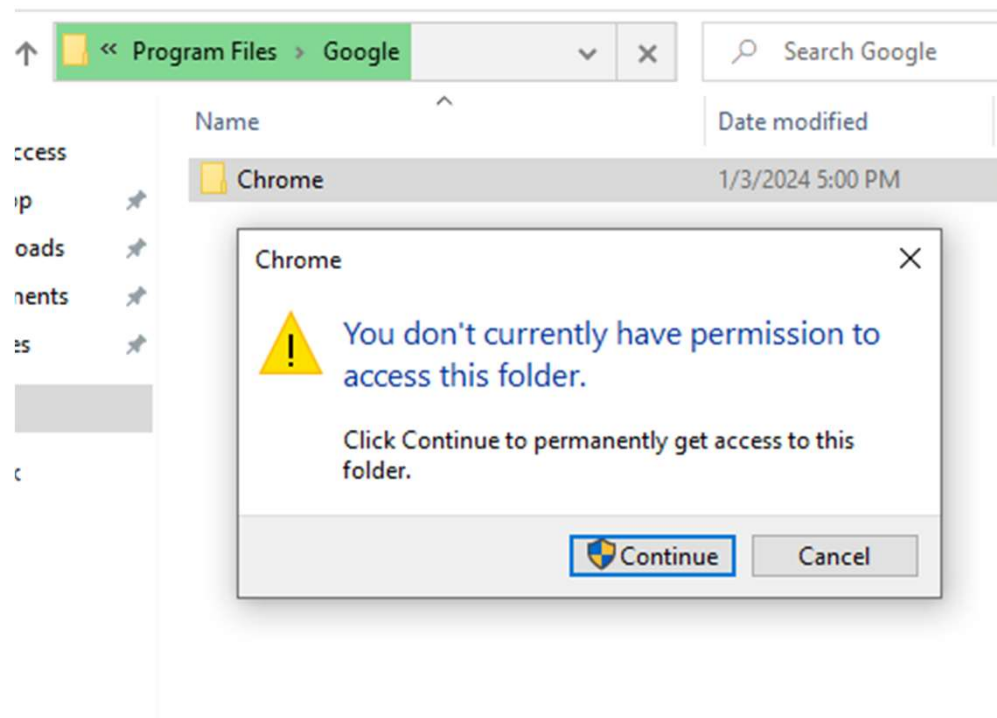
« Program Files > Google

Search Google

Name

Date modified

ccess

op

oads

nents

es

c

Chrome

1/3/2024 5:00 PM

Chrome

You don't currently have permission to access this folder.

Click Continue to permanently get access to this folder.

Continue

Cancel